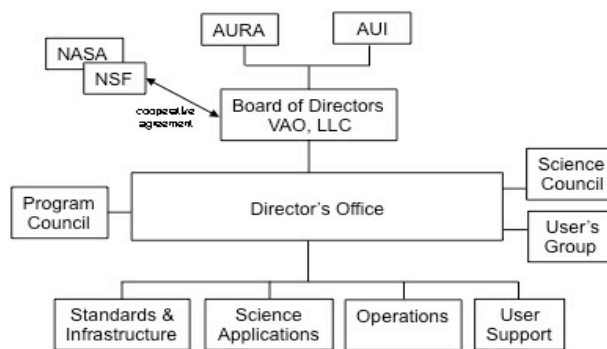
AURA

AUI

NASA

NSF

cooperative agreement

Board of Directors VAO, LLC

Science Council

Program Council

Director's Office

User's Group

Standards & Infrastructure

Science Applications

Operations

User Support